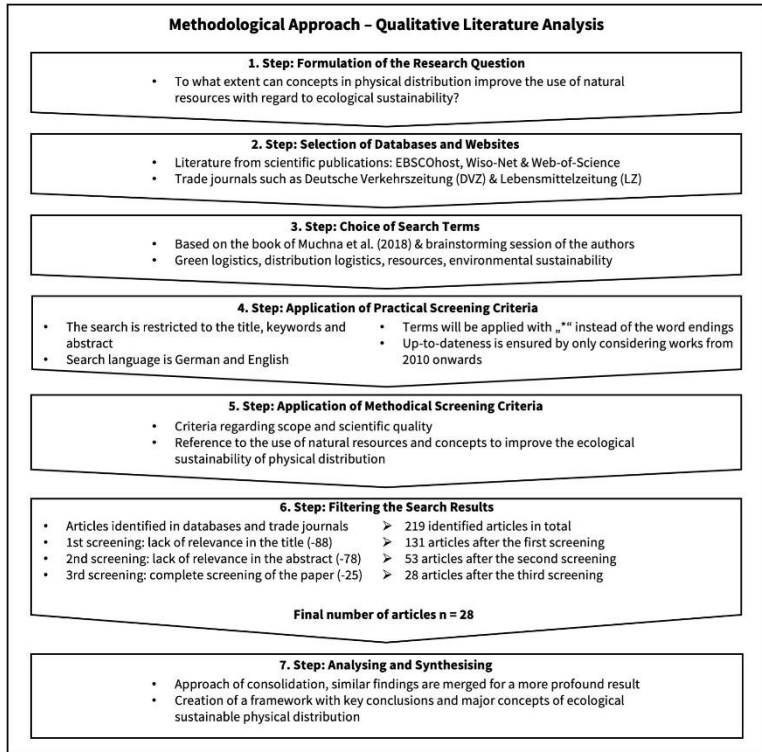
**Methodological Approach – Qualitative Literature Analysis**

**1. Step: Formulation of the Research Question**

- To what extent can concepts in physical distribution improve the use of natural resources with regard to ecological sustainability?

**2. Step: Selection of Databases and Websites**

- Literature from scientific publications: EBSCOhost, Wiso-Net & Web-of-Science
- Trade journals such as Deutsche Verkehrszeitung (DVZ) & Lebensmittelzeitung (LZ)

**3. Step: Choice of Search Terms**

- Based on the book of Muchna et al. (2018) & brainstorming session of the authors
- Green logistics, distribution logistics, resources, environmental sustainability

**4. Step: Application of Practical Screening Criteria**

- The search is restricted to the title, keywords and abstract
- Search language is German and English
- Terms will be applied with „*“ instead of the word endings
- Up-to-dateness is ensured by only considering works from 2010 onwards

**5. Step: Application of Methodical Screening Criteria**

- Criteria regarding scope and scientific quality
- Reference to the use of natural resources and concepts to improve the ecological sustainability of physical distribution

**6. Step: Filtering the Search Results**

- Articles identified in databases and trade journals
- 1st screening: lack of relevance in the title (-88)
- 2nd screening: lack of relevance in the abstract (-78)
- 3rd screening: complete screening of the paper (-25)

➢ 219 identified articles in total
➢ 131 articles after the first screening
➢ 53 articles after the second screening
➢ 28 articles after the third screening

**Final number of articles n = 28**

**7. Step: Analysing and Synthesising**

- Approach of consolidation, similar findings are merged for a more profound result
- Creation of a framework with key conclusions and major concepts of ecological sustainable physical distribution